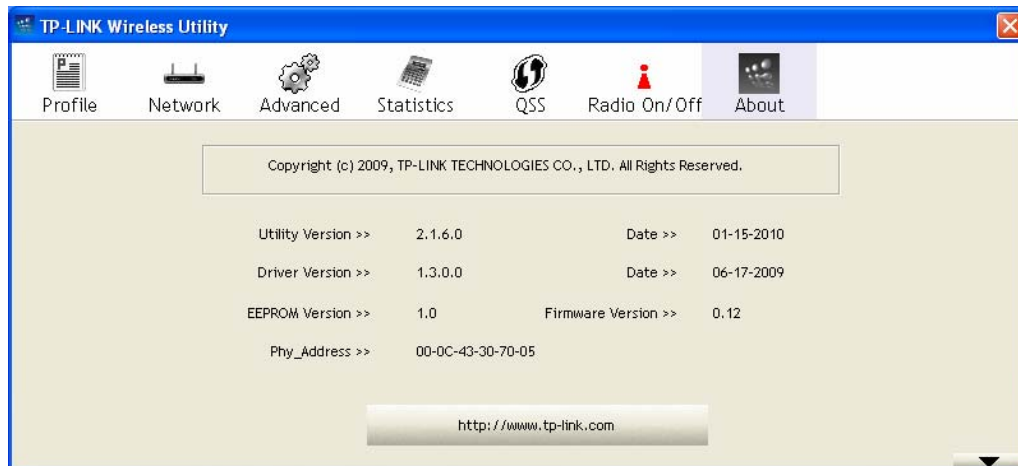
TP-LINK Wireless Utility

Profile Network Advanced Statistics QSS Radio On/Off About

Copyright (c) 2009, TP-LINK TECHNOLOGIES CO., LTD. All Rights Reserved.

Utility Version >> 2.1.6.0 Date >> 01-15-2010

Driver Version >> 1.3.0.0 Date >> 06-17-2009

EEPROM Version >> 1.0 Firmware Version >> 0.12

Phy_Address >> 00-0C-43-30-70-05

http://www.tp-link.com